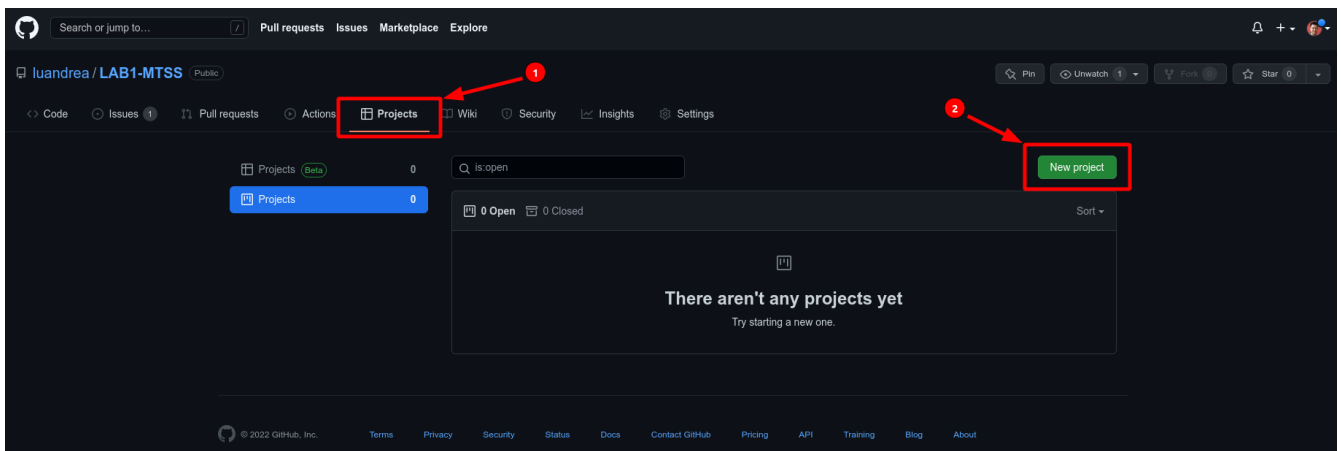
Search or jump to... / Pull requests Issues Marketplace Explore

luandrea / LAB1-MTSS Public

Pin Unwatch 1 Fork 0 Star 0

1

<> Code Issues 1 Pull requests Actions Projects Wiki Security Insights Settings

2

Projects Beta 0
Projects 0

is:open

New project

0 Open 0 Closed Sort

There aren't any projects yet

Try starting a new one.

© 2022 GitHub, Inc. Terms Privacy Security Status Docs Contact GitHub Pricing API Training Blog About